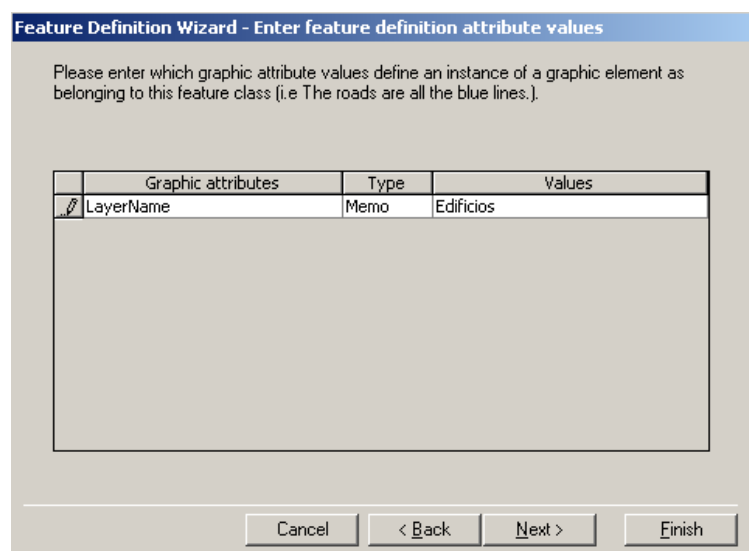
Feature Definition Wizard - Enter feature definition attribute values

Please enter which graphic attribute values define an instance of a graphic element as belonging to this feature class (i.e The roads are all the blue lines.).

| | Graphic attributes | Type | Values |
|---|---|---|---|
| | LayerName | Memo | Edificios |

Cancel < Back Next > Finish